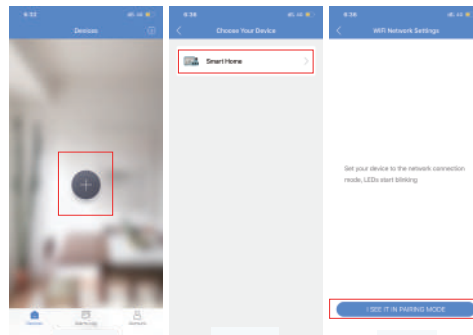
6:32

Devices

Devices

Scene Logs

Account

6:36

Choose Your Device

Smart Home

6:36

WiFi Network Settings

Set your device to the network connection mode, LEDs start blinking.

I SEE IT IN PAIRING MODE